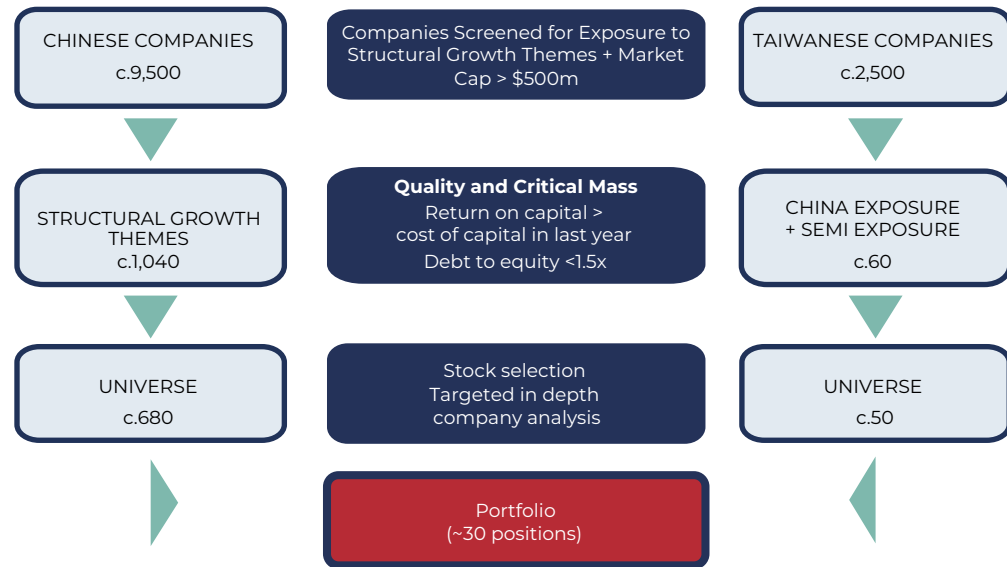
CHINESE COMPANIES
c.9,500

Companies Screened for Exposure to Structural Growth Themes + Market Cap > $500m

TAIWANESE COMPANIES
c.2,500

STRUCTURAL GROWTH THEMES
c.1,040

Quality and Critical Mass
Return on capital > cost of capital in last year
Debt to equity <1.5x

CHINA EXPOSURE + SEMI EXPOSURE
c.60

UNIVERSE
c.680

Stock selection
Targeted in depth company analysis

UNIVERSE
c.50

Portfolio
(~30 positions)